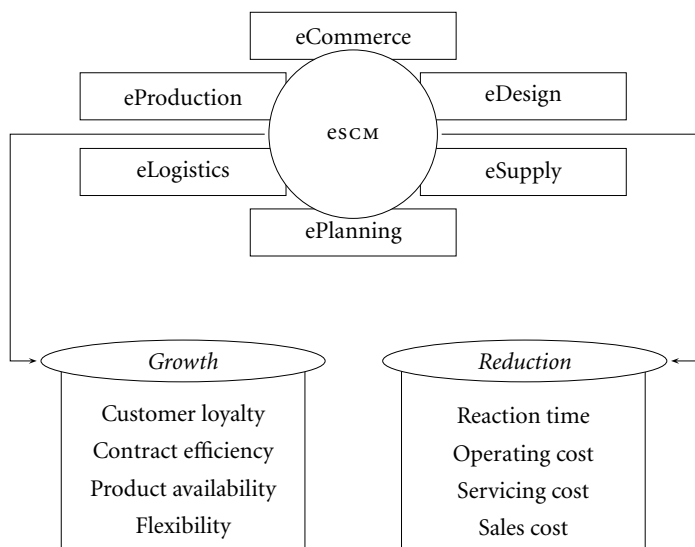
eCommerce

eProduction

eDesign

eSCM

eLogistics

eSupply

ePlanning

*Growth*

Customer loyalty
Contract efficiency
Product availability
Flexibility

*Reduction*

Reaction time
Operating cost
Servicing cost
Sales cost